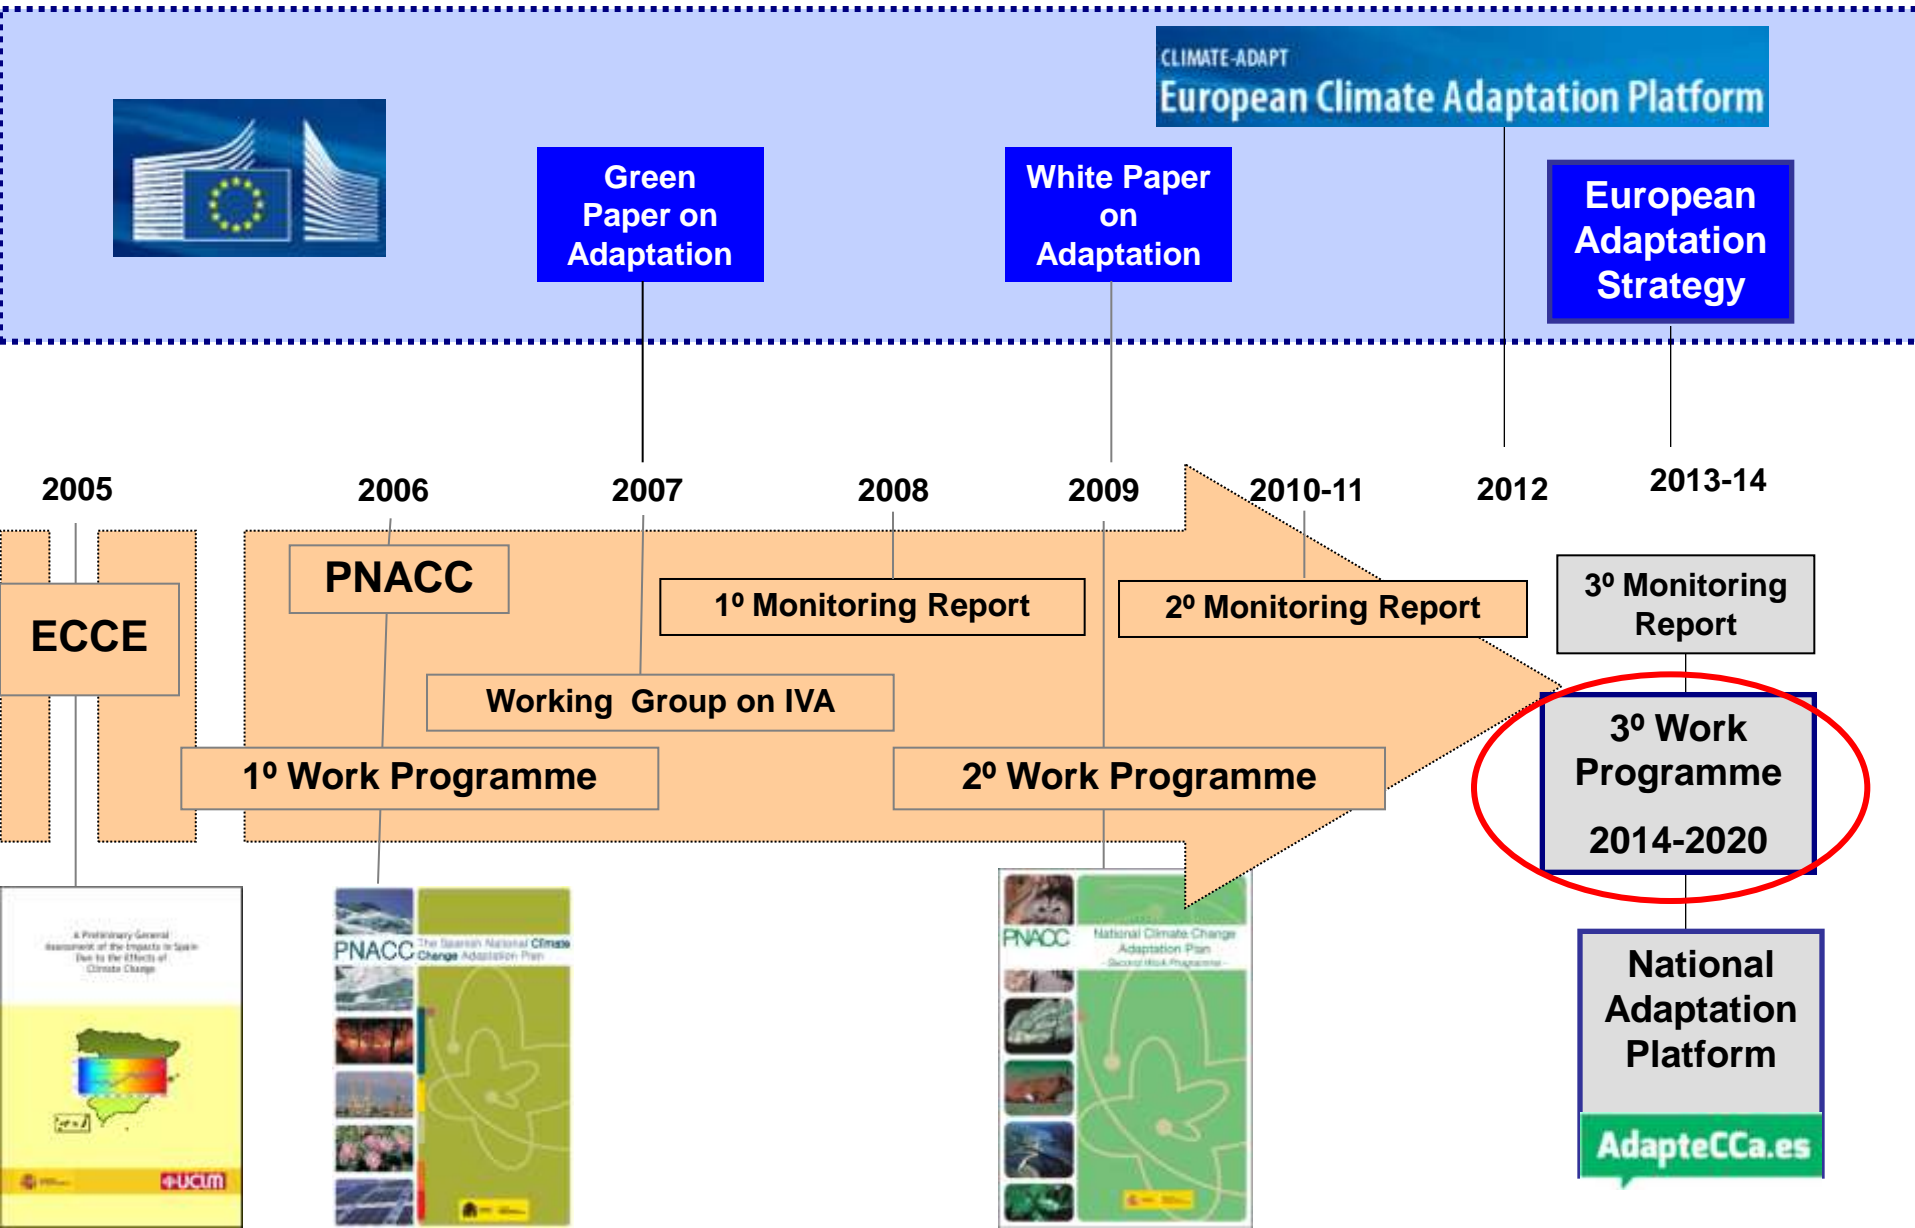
CLIMATE-ADAPT
European Climate Adaptation Platform

Green Paper on Adaptation

White Paper on Adaptation

European Adaptation Strategy

2005

2006

2007

2008

2009

2010-11

2012

2013-14

ECCE

PNACC

1º Monitoring Report

2º Monitoring Report

3º Monitoring Report

Working Group on IVA

1º Work Programme

2º Work Programme

3º Work Programme

2014-2020

National Adaptation Platform

AdapteCCa.es

A Preliminary General Assessment of the Impacts in Spain Due to the Effects of Climate Change

UCLM

PNACC The Spanish National Climate Change Adaptation Plan

PNACC National Climate Change Adaptation Plan - Second Work Programme -